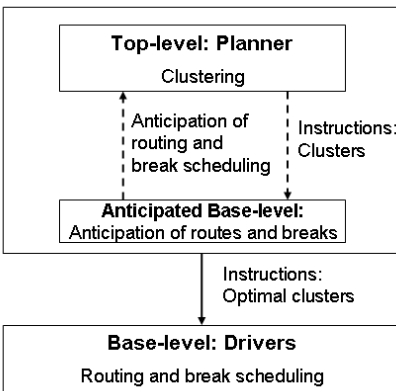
Top-level: Planner

Clustering

Anticipation of routing and break scheduling

Instructions: Clusters

Anticipated Base-level:
Anticipation of routes and breaks

Instructions: Optimal clusters

Base-level: Drivers

Routing and break scheduling